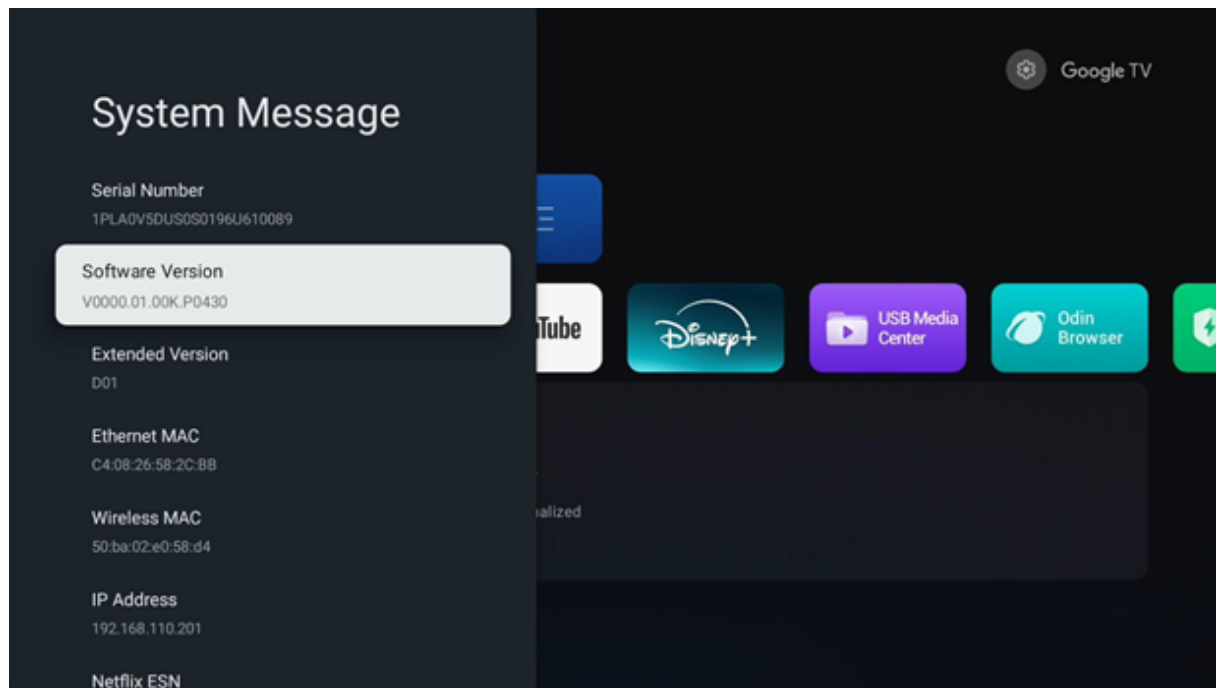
System Message

Serial Number
1PLA0V5DUS0S0196U610089

Software Version
V0000.01.00K.P0430

Extended Version
D01

Ethernet MAC
C4:08:26:58:2C:BB

Wireless MAC
50:ba:02:e0:58:d4

IP Address
192.168.110.201

Netflix ESN

Google TV

Tube

Disney+

USB Media Center

Odin Browser

alized